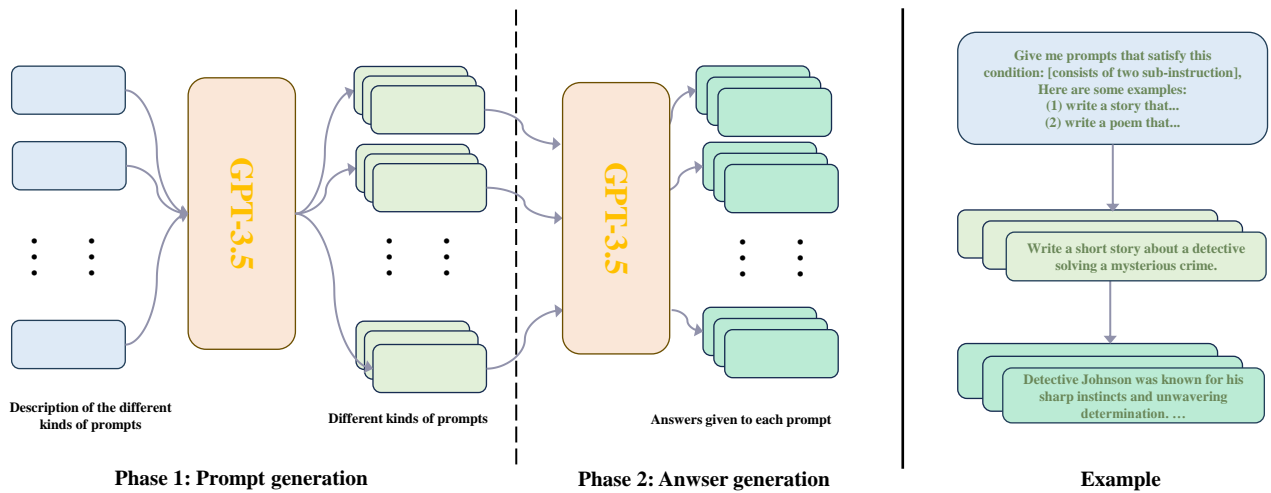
GPT-3.5

Description of the different kinds of prompts

Different kinds of prompts

Phase 1: Prompt generation

GPT-3.5

Answers given to each prompt

Phase 2: Anwser generation

Give me prompts that satisfy this condition: [consists of two sub-instruction], Here are some examples:
(1) write a story that...
(2) write a poem that...

Write a short story about a detective solving a mysterious crime.

Detective Johnson was known for his sharp instincts and unwavering determination. …

Example